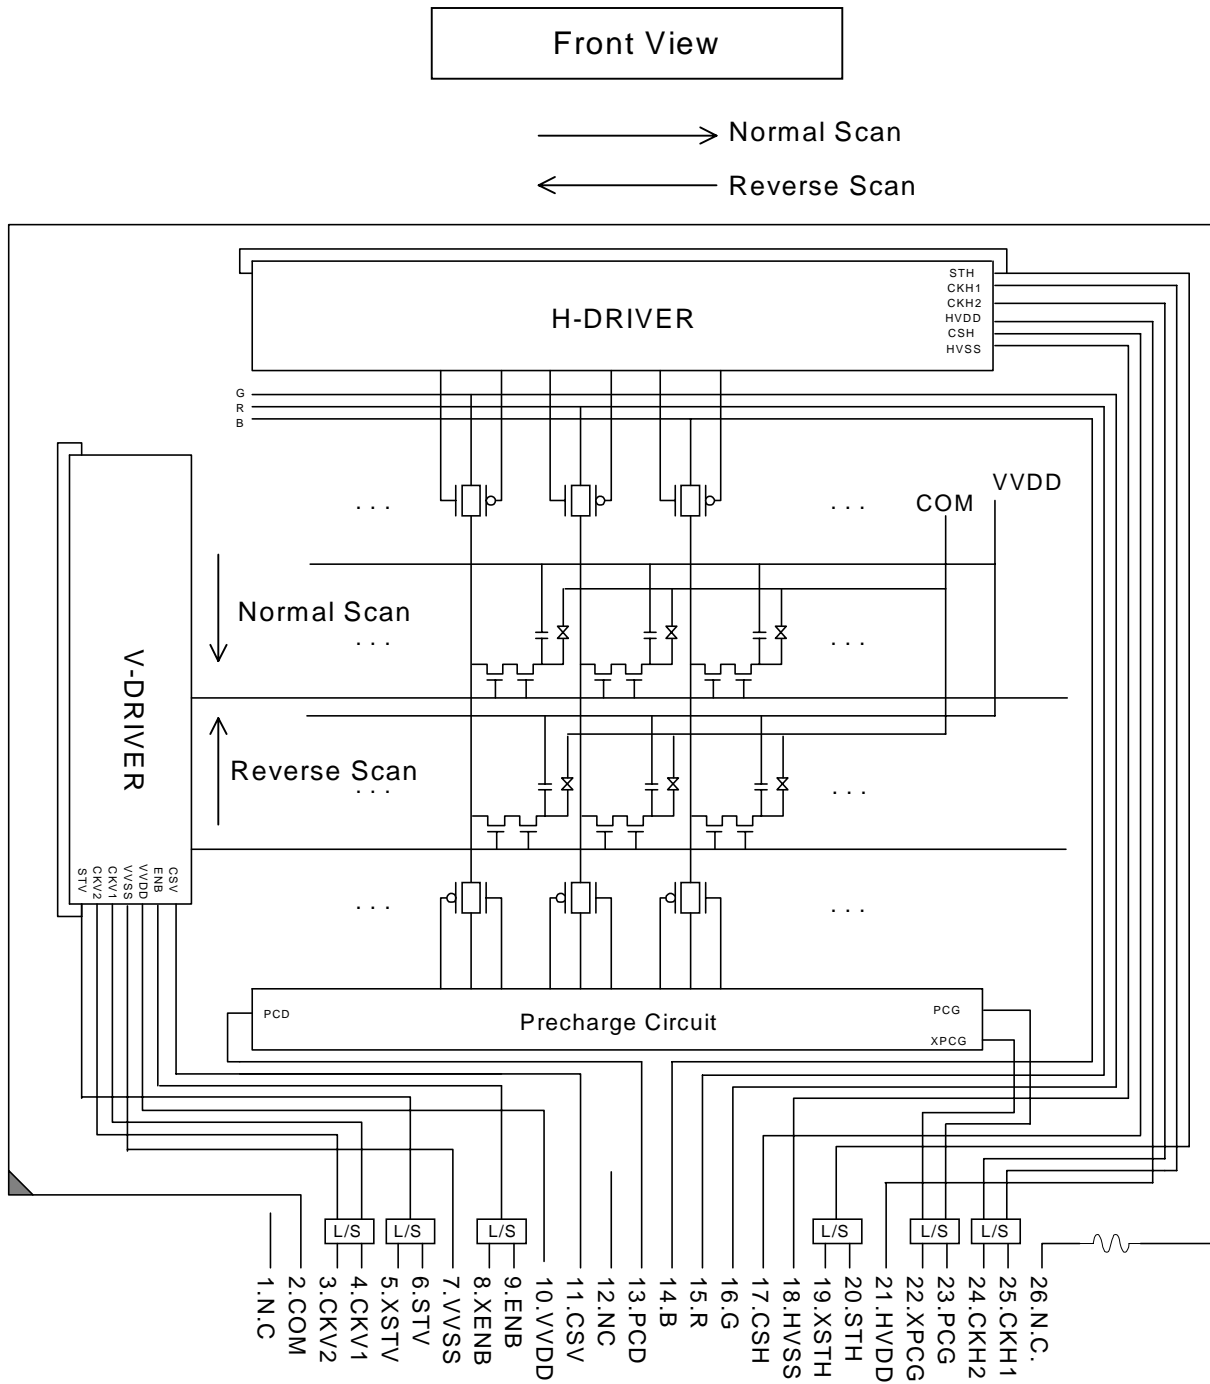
Front View

Normal Scan

Reverse Scan

H-DRIVER

STH
CKH1
CKH2
HVDD
CSH
HVSS

G
R
B

. . .

. . .

COM

VVDD

Normal Scan

. . .

. . .

V-DRIVER

Reverse Scan

. . .

. . .

CSV
ENB
VVDD
VVSS
CKV1
CKV2
STV

. . .

. . .

PCD

Precharge Circuit

PCG

XPCG

L/S
L/S
L/S
L/S
L/S
L/S

1.N.C
2.COM
3.CKV2
4.CKV1
5.XSTV
6.STV
7.VVSS
8.XENB
9.ENB
10.VVDD
11.CSV
12.NC
13.PCD
14.B
15.R
16.G
17.CSH
18.HVSS
19.XSTH
20.STH
21.HVDD
22.XPCG
23.PCG
24.CKH2
25.CKH1
26.N.C.